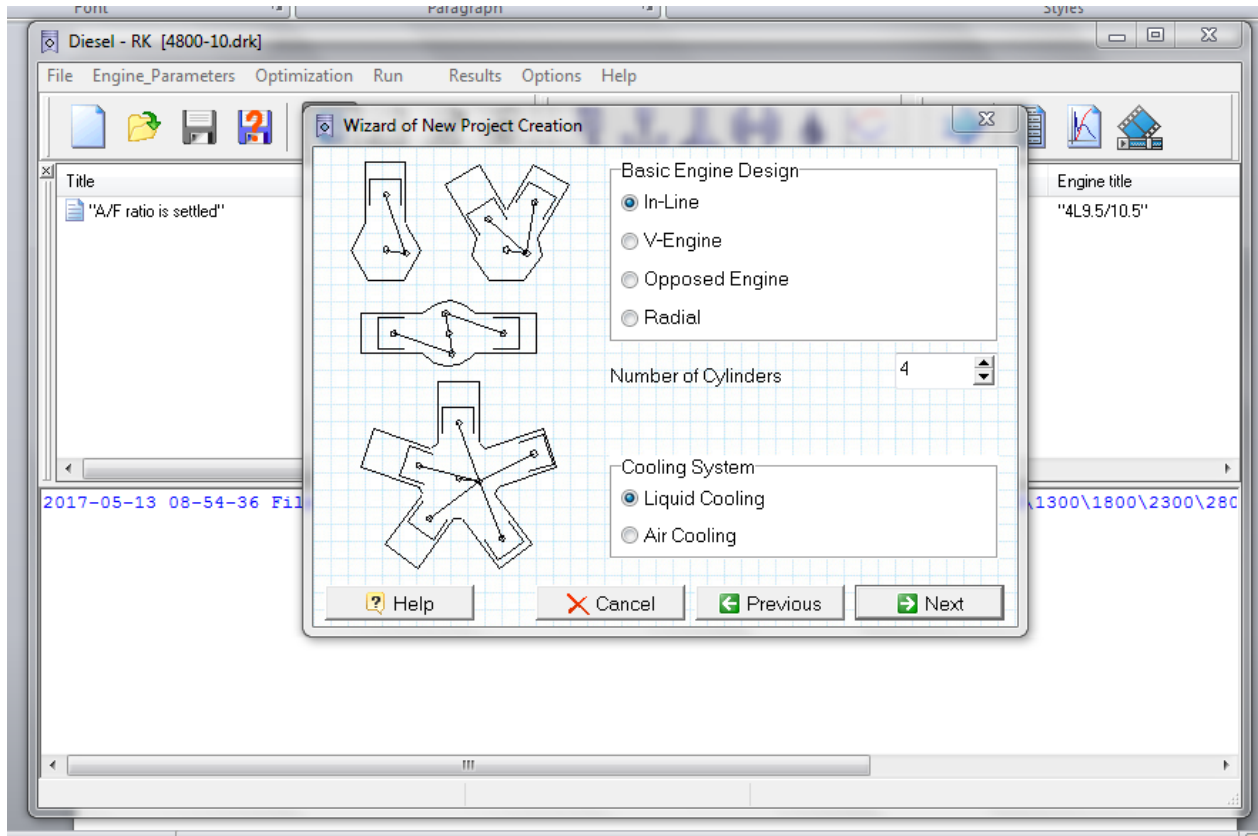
Font Paragraph Styles

Diesel - RK [4800-10.drk]

File Engine_Parameters Optimization Run Results Options Help

Title
"A/F ratio is settled"

Engine title
"4L9.5/10.5"

2017-05-13 08-54-36 Fil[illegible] \1300\1800\2300\280

Wizard of New Project Creation

Basic Engine Design
In-Line
V-Engine
Opposed Engine
Radial

Number of Cylinders 4

Cooling System
Liquid Cooling
Air Cooling

Help Cancel Previous Next